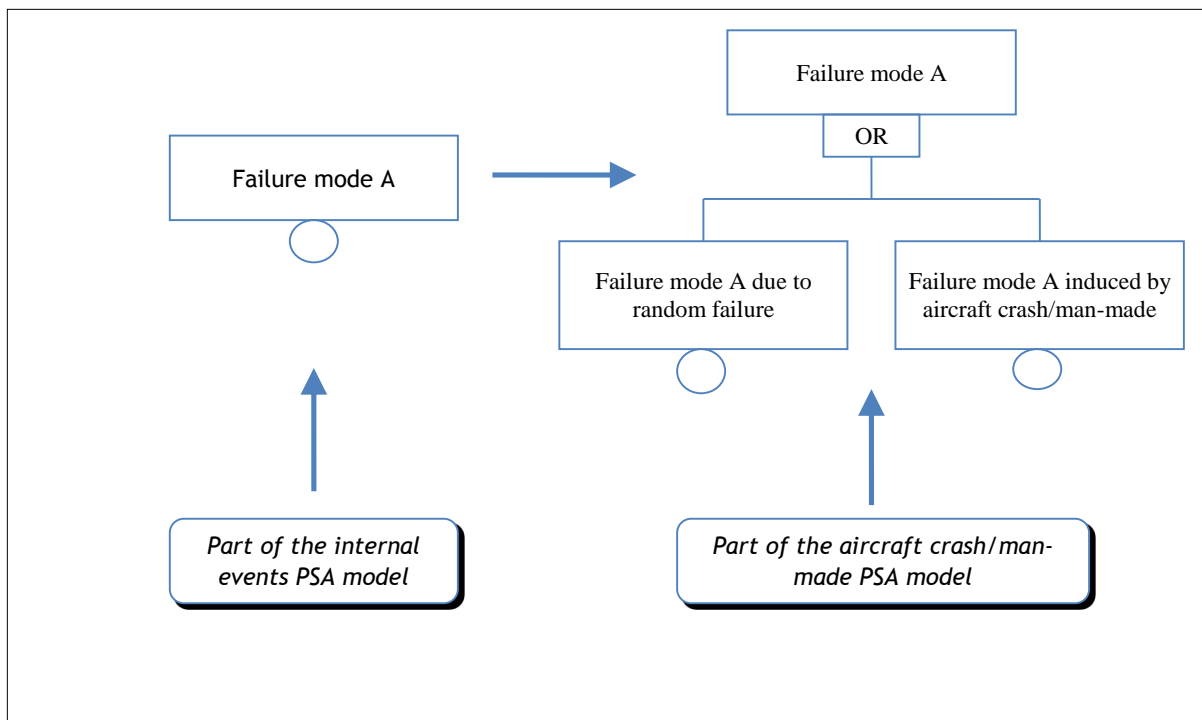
Failure mode A

Failure mode A

OR

Failure mode A due to random failure

Failure mode A induced by aircraft crash/man-made

*Part of the internal events PSA model*

*Part of the aircraft crash/man-made PSA model*